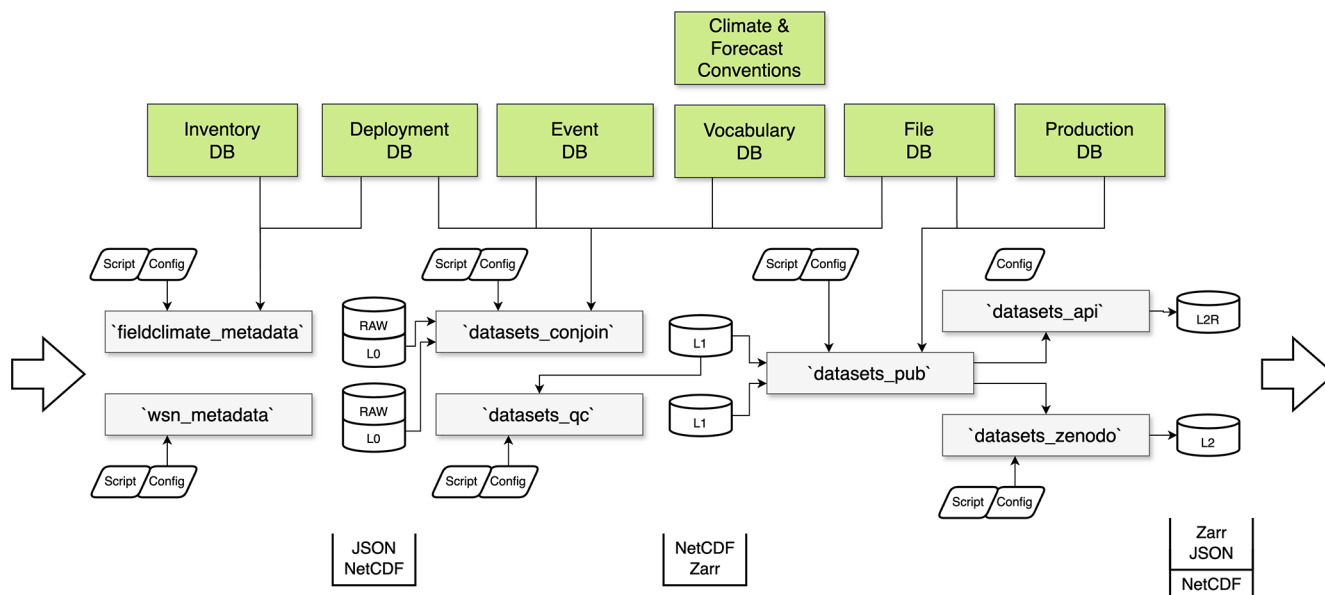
Climate & Forecast Conventions

Inventory DB

Deployment DB

Event DB

Vocabulary DB

File DB

Production DB

Script Config

`fieldclimate_metadata`

`wsn_metadata`

Script Config

RAW

L0

RAW

L0

Script Config

`datasets_conjoin`

`datasets_qc`

Script Config

L1

L1

Script Config

`datasets_pub`

Config

`datasets_api`

L2R

`datasets_zenodo`

L2

Script Config

JSON
NetCDF

NetCDF
Zarr

Zarr
JSON

NetCDF